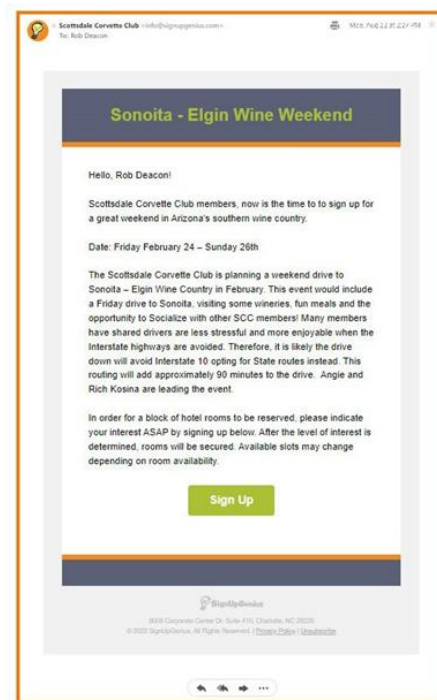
Scottsdale Corvette Club <info@signupgenius.com>
To: Rob Deacon

Mon, Aug 22 at 2:27 PM

Sonoita - Elgin Wine Weekend

Hello, Rob Deacon!

Scottsdale Corvette Club members, now is the time to to sign up for a great weekend in Arizona's southern wine country.

Date: Friday February 24 – Sunday 26th

The Scottsdale Corvette Club is planning a weekend drive to Sonoita – Elgin Wine Country in February. This event would include a Friday drive to Sonoita, visiting some wineries, fun meals and the opportunity to Socialize with other SCC members! Many members have shared drivers are less stressful and more enjoyable when the Interstate highways are avoided. Therefore, it is likely the drive down will avoid Interstate 10 opting for State routes instead. This routing will add approximately 90 minutes to the drive. Angie and Rich Kosina are leading the event.

In order for a block of hotel rooms to be reserved, please indicate your interest ASAP by signing up below. After the level of interest is determined, rooms will be secured. Available slots may change depending on room availability.

Sign Up

SignUpGenius

9009 Corporate Center Dr. Suite 410, Charlotte, NC 28226
© 2022 SignUpGenius. All Rights Reserved. | Privacy Policy | Unsubscribe